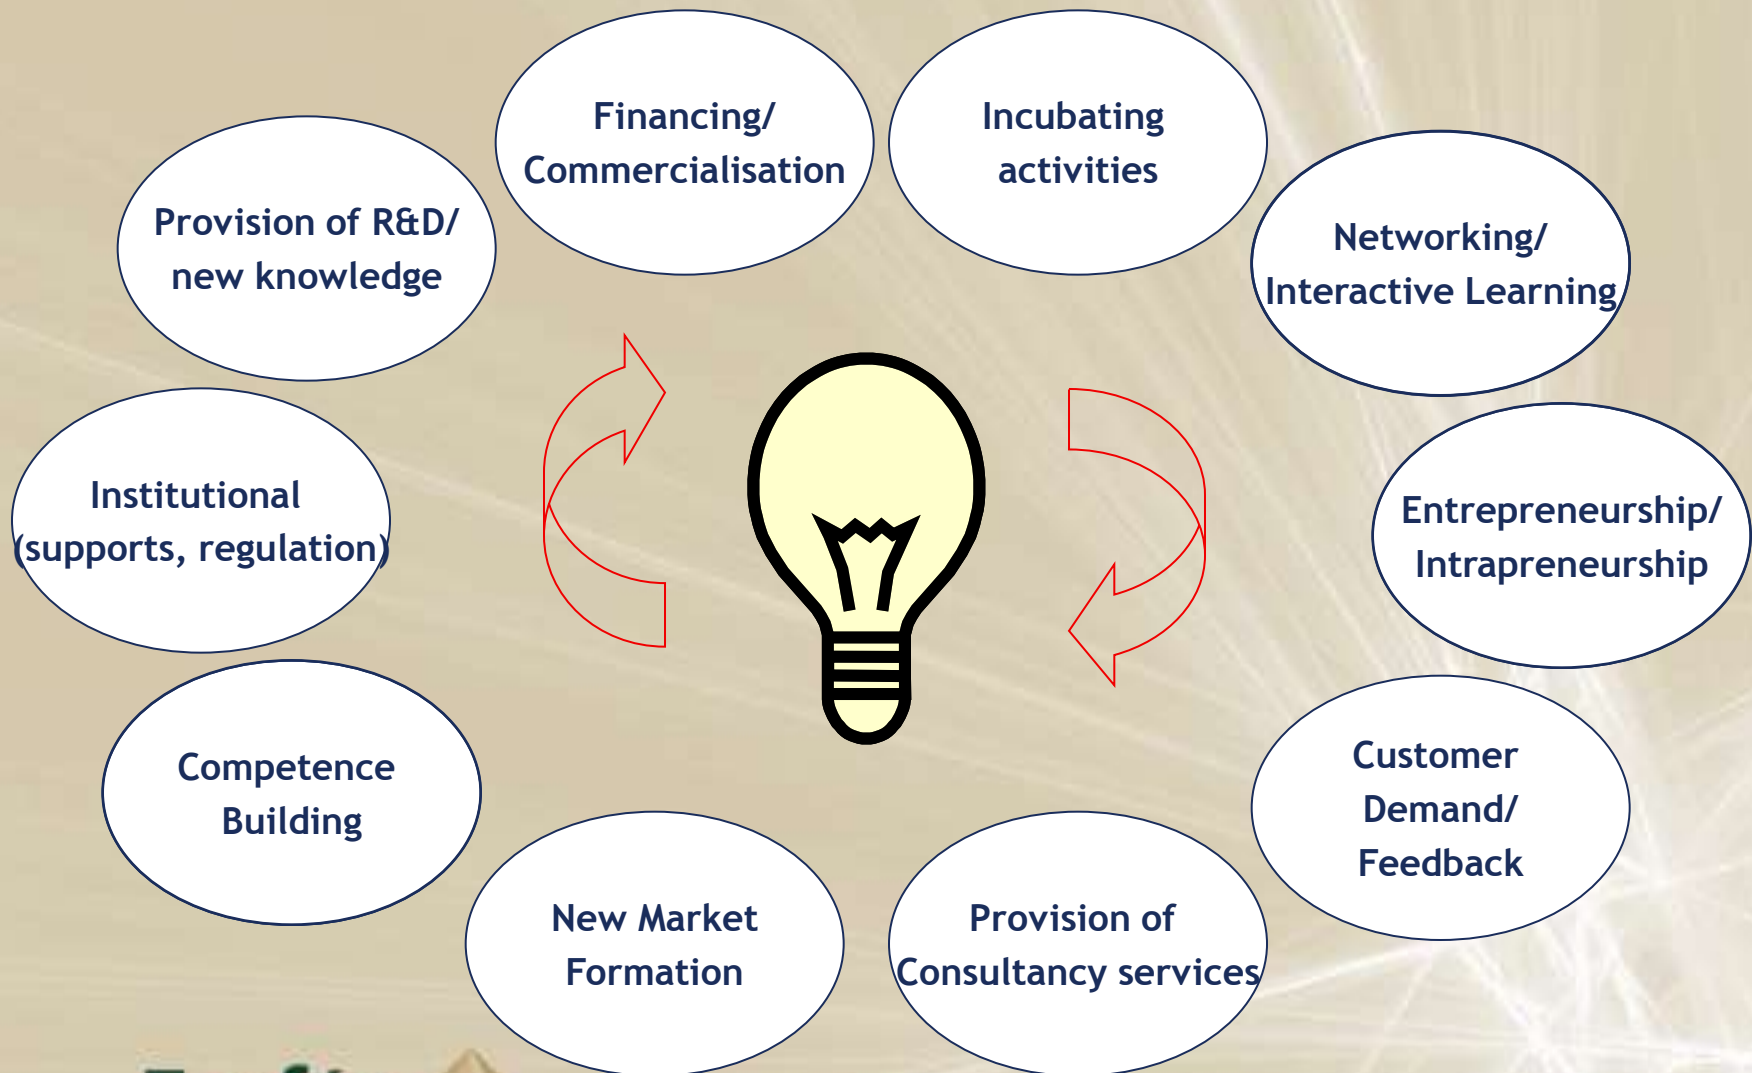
Financing/ Commercialisation

Incubating activities

Provision of R&D/ new knowledge

Networking/ Interactive Learning

Institutional (supports, regulation)

Entrepreneurship/ Intrapreneurship

Competence Building

Customer Demand/ Feedback

New Market Formation

Provision of Consultancy services